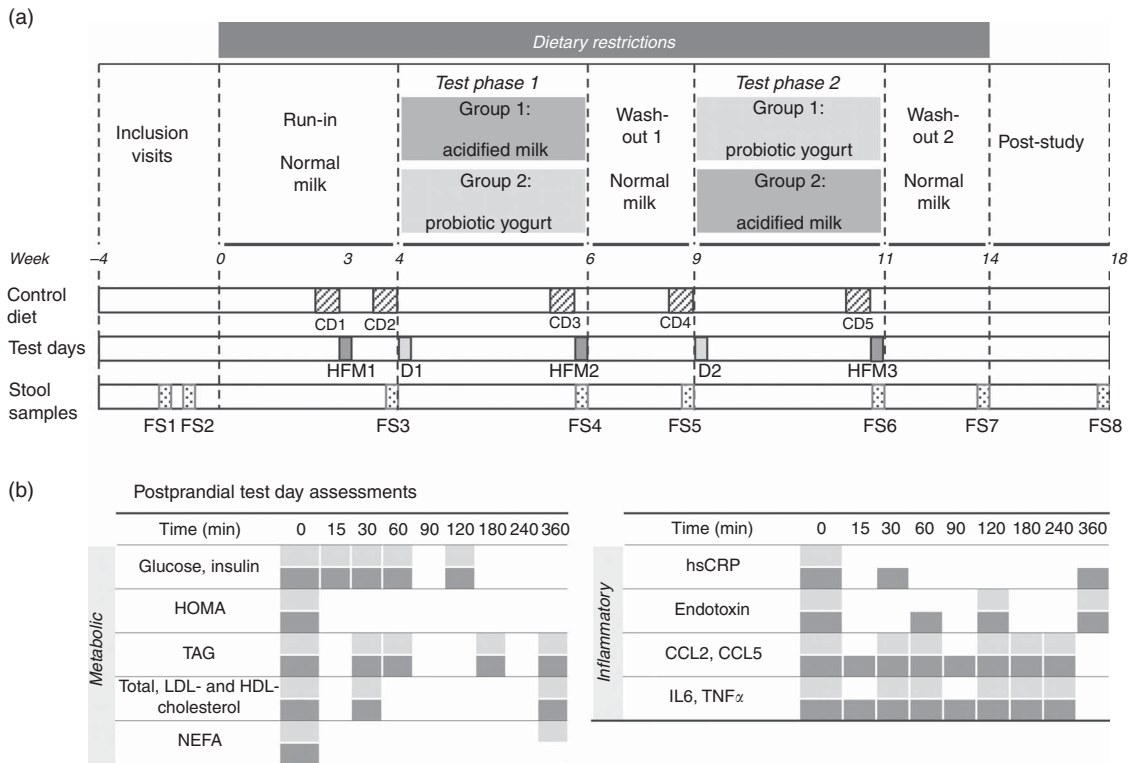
(a)

Dietary restrictions

Inclusion visits

Run-in

Normal milk

Test phase 1

Group 1: acidified milk

Group 2: probiotic yogurt

Wash-out 1

Normal milk

Test phase 2

Group 1: probiotic yogurt

Group 2: acidified milk

Wash-out 2

Normal milk

Post-study

Week –4 0 3 4 6 9 11 14 18

Control diet

CD1 CD2 CD3 CD4 CD5

Test days

HFM1 D1 HFM2 D2 HFM3

Stool samples

FS1 FS2 FS3 FS4 FS5 FS6 FS7 FS8

(b)

Postprandial test day assessments

| | Time (min) | 0 | 15 | 30 | 60 | 90 | 120 | 180 | 240 | 360 |
|---|---|---|---|---|---|---|---|---|---|---|
| Metabolic | Glucose, insulin | | | | | | | | | |
| | HOMA | | | | | | | | | |
| | TAG | | | | | | | | | |
| | Total, LDL- and HDL-cholesterol | | | | | | | | | |
| | NEFA | | | | | | | | | |

| | Time (min) | 0 | 15 | 30 | 60 | 90 | 120 | 180 | 240 | 360 |
|---|---|---|---|---|---|---|---|---|---|---|
| Inflammatory | hsCRP | | | | | | | | | |
| | Endotoxin | | | | | | | | | |
| | CCL2, CCL5 | | | | | | | | | |
| | IL6, TNF$\alpha$ | | | | | | | | | |